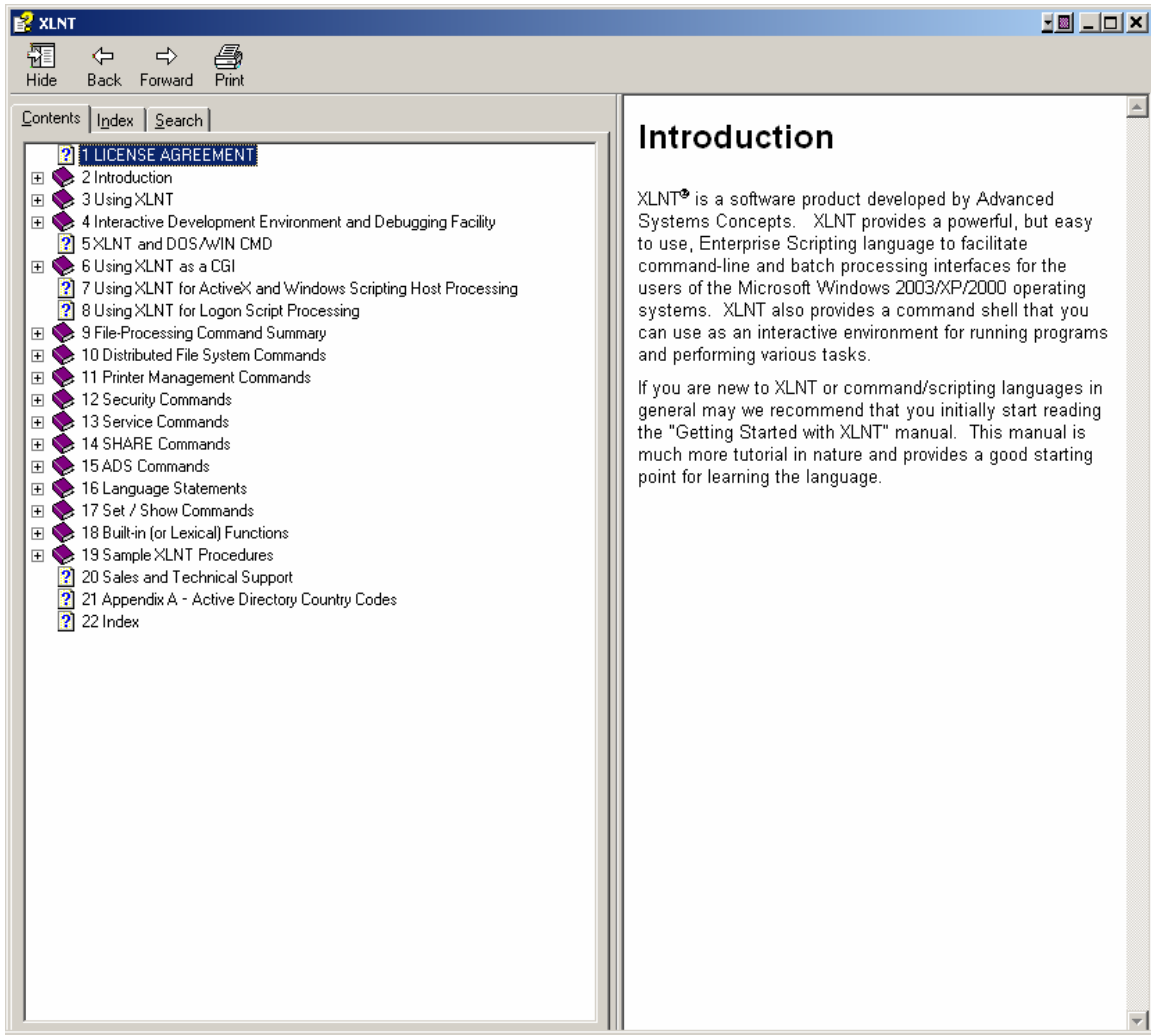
XLNT

Hide Back Forward Print

Contents Index Search

1 LICENSE AGREEMENT
2 Introduction
3 Using XLNT
4 Interactive Development Environment and Debugging Facility
5 XLNT and DOS/WIN CMD
6 Using XLNT as a CGI
7 Using XLNT for ActiveX and Windows Scripting Host Processing
8 Using XLNT for Logon Script Processing
9 File-Processing Command Summary
10 Distributed File System Commands
11 Printer Management Commands
12 Security Commands
13 Service Commands
14 SHARE Commands
15 ADS Commands
16 Language Statements
17 Set / Show Commands
18 Built-in (or Lexical) Functions
19 Sample XLNT Procedures
20 Sales and Technical Support
21 Appendix A - Active Directory Country Codes
22 Index

Introduction

XLNT® is a software product developed by Advanced Systems Concepts. XLNT provides a powerful, but easy to use, Enterprise Scripting language to facilitate command-line and batch processing interfaces for the users of the Microsoft Windows 2003/XP/2000 operating systems. XLNT also provides a command shell that you can use as an interactive environment for running programs and performing various tasks.

If you are new to XLNT or command/scripting languages in general may we recommend that you initially start reading the "Getting Started with XLNT" manual. This manual is much more tutorial in nature and provides a good starting point for learning the language.